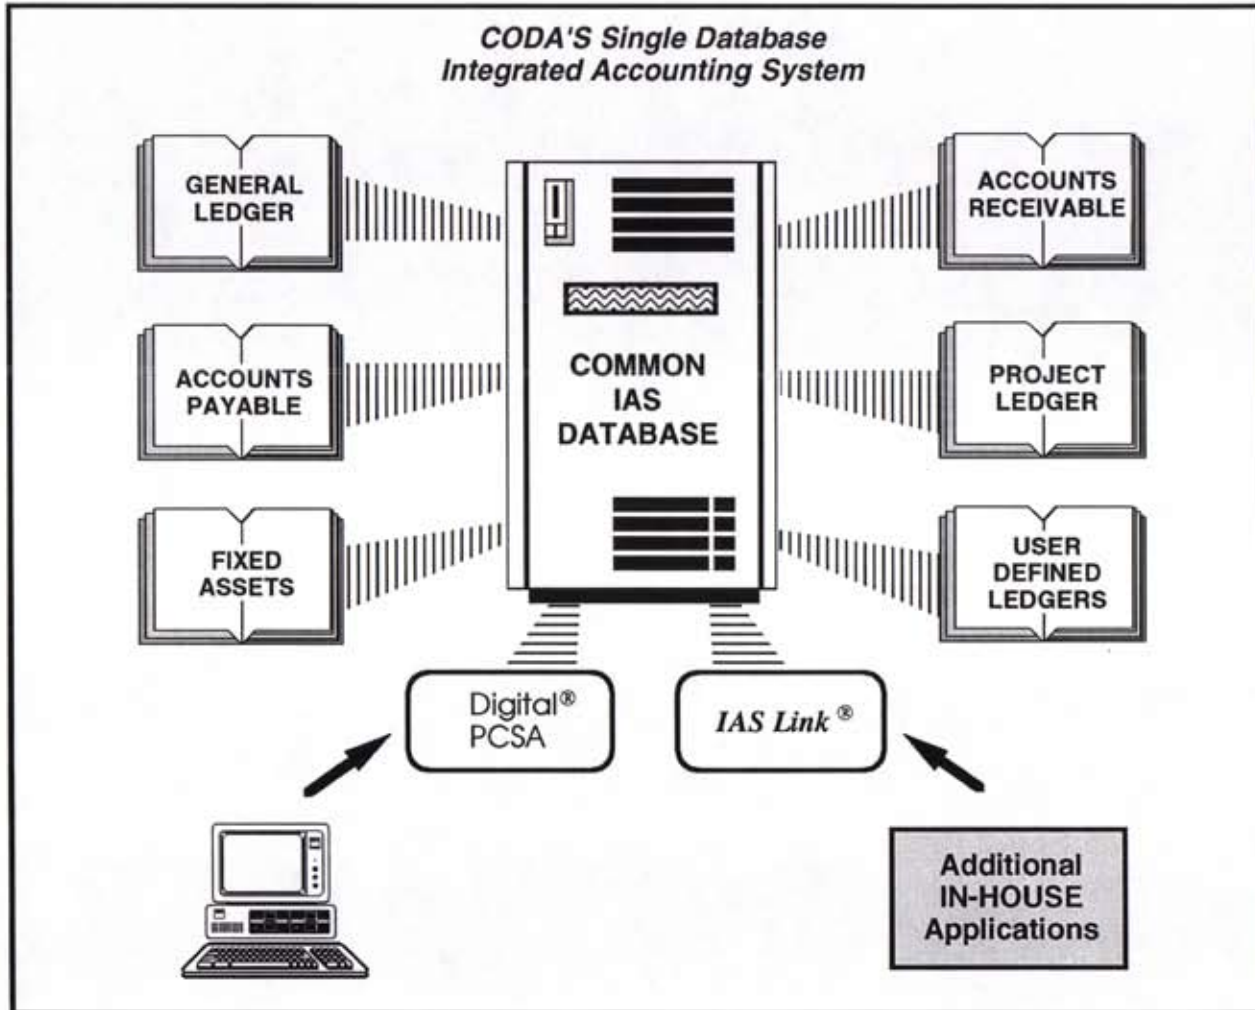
CODA'S Single Database
Integrated Accounting System

GENERAL LEDGER

ACCOUNTS RECEIVABLE

COMMON IAS DATABASE

ACCOUNTS PAYABLE

PROJECT LEDGER

FIXED ASSETS

USER DEFINED LEDGERS

Digital® PCSA

IAS Link®

Additional IN-HOUSE Applications